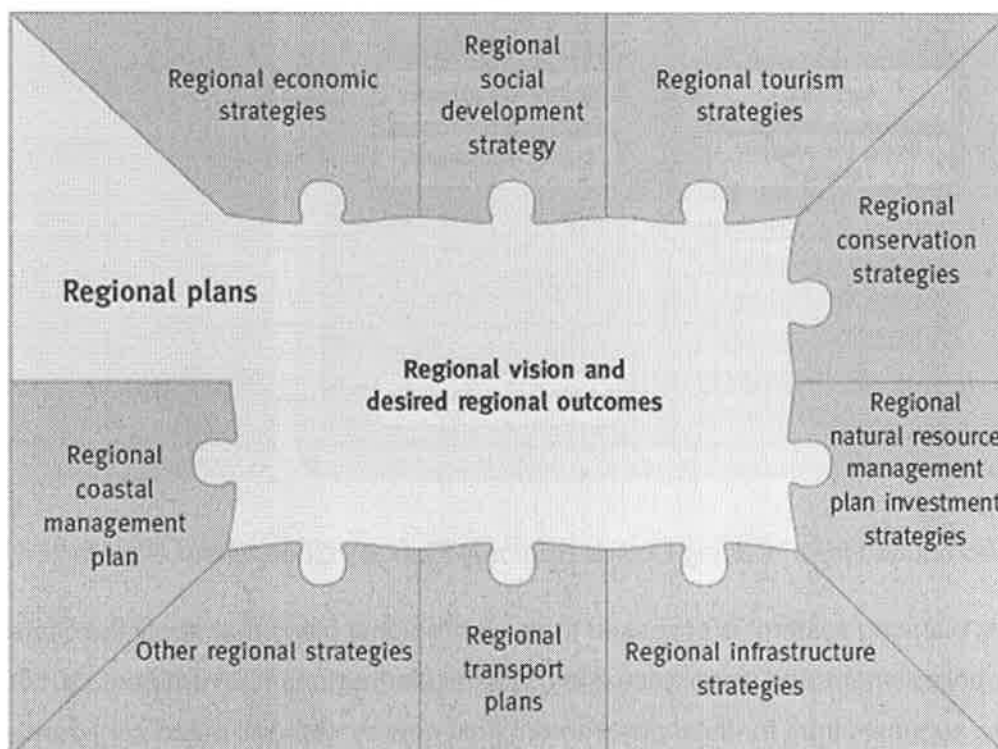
Regional economic strategies

Regional social development strategy

Regional tourism strategies

Regional conservation strategies

Regional plans

Regional vision and desired regional outcomes

Regional natural resource management plan investment strategies

Regional coastal management plan

Other regional strategies

Regional transport plans

Regional infrastructure strategies